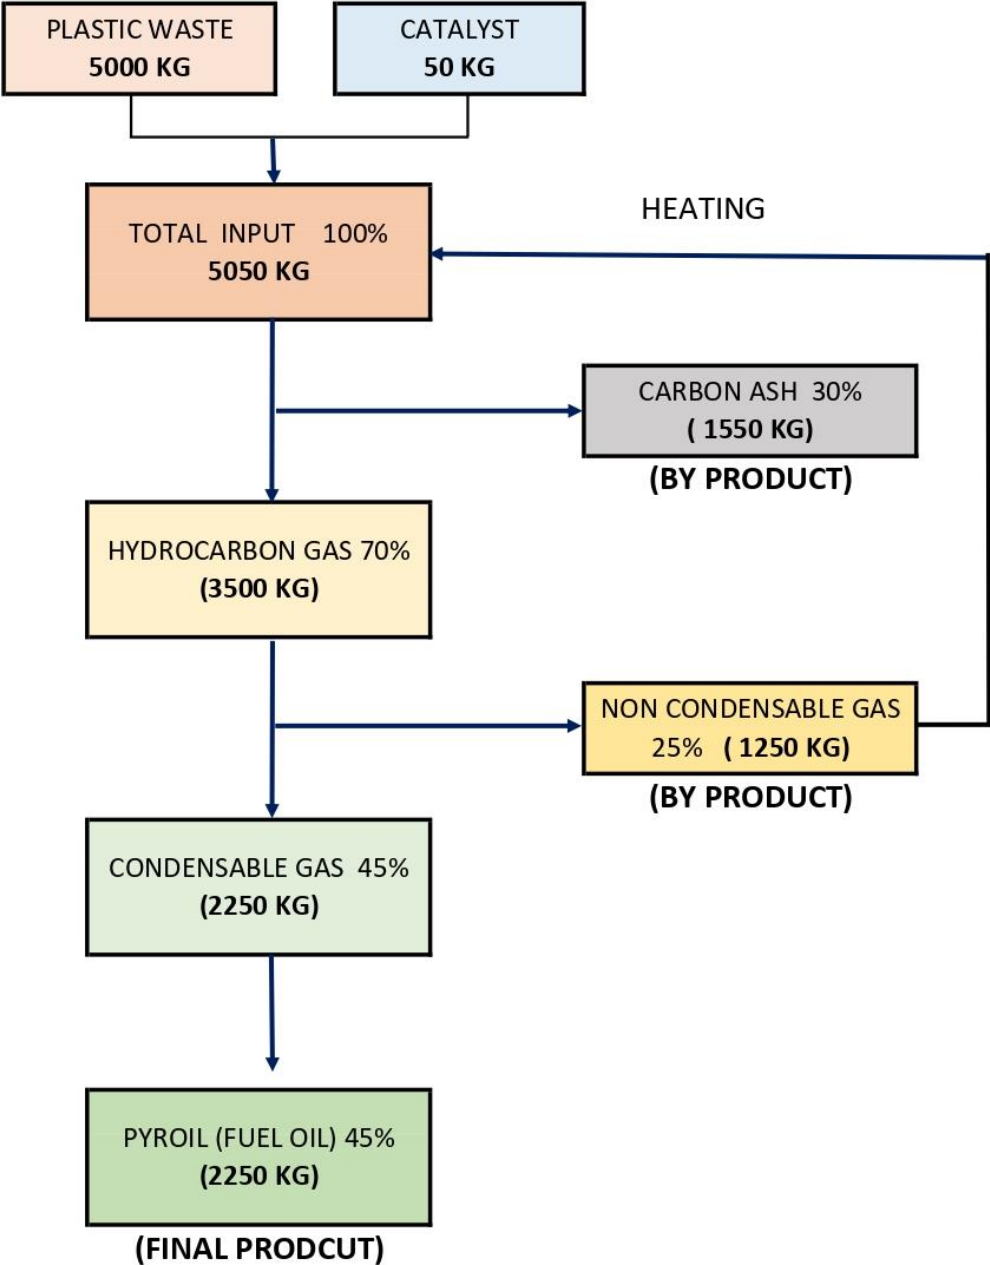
PLASTIC WASTE
5000 KG

CATALYST
50 KG

HEATING

TOTAL INPUT 100%
5050 KG

CARBON ASH 30%
( 1550 KG)
(BY PRODUCT)

HYDROCARBON GAS 70%
(3500 KG)

NON CONDENSABLE GAS
25% ( 1250 KG)
(BY PRODUCT)

CONDENSABLE GAS 45%
(2250 KG)

PYROIL (FUEL OIL) 45%
(2250 KG)
(FINAL PRODCUT)